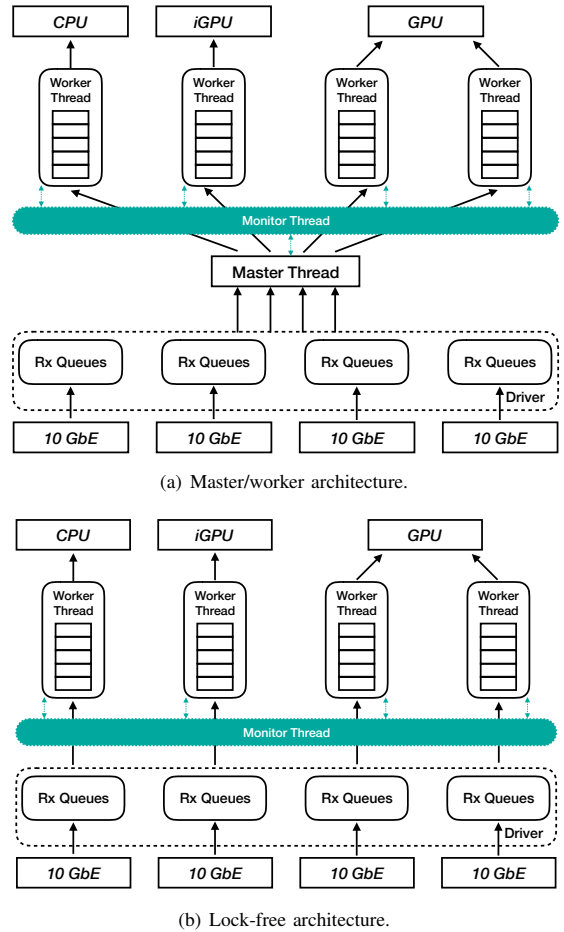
CPU

iGPU

GPU

Worker Thread

Worker Thread

Worker Thread

Worker Thread

Monitor Thread

Master Thread

Rx Queues

Rx Queues

Rx Queues

Rx Queues

Driver

10 GbE

10 GbE

10 GbE

10 GbE

(a) Master/worker architecture.

CPU

iGPU

GPU

Worker Thread

Worker Thread

Worker Thread

Worker Thread

Monitor Thread

Rx Queues

Rx Queues

Rx Queues

Rx Queues

Driver

10 GbE

10 GbE

10 GbE

10 GbE

(b) Lock-free architecture.